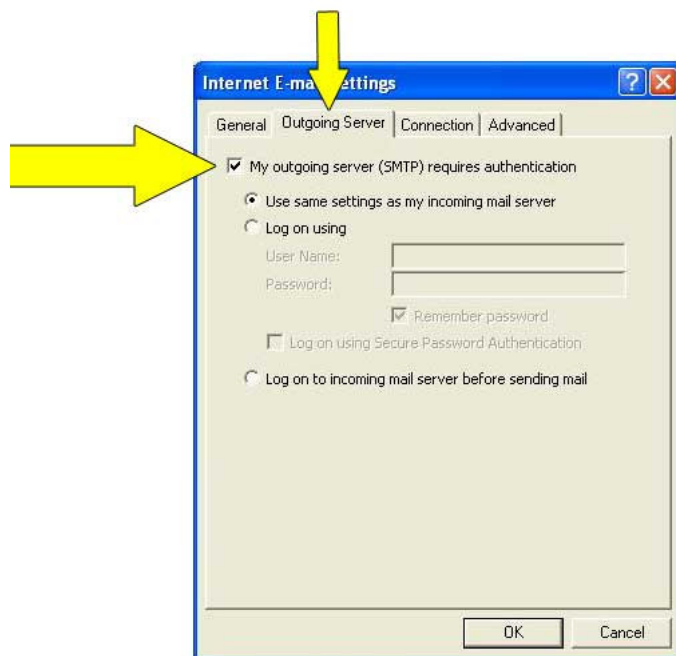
Internet E-ma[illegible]ettings

General | Outgoing Server | Connection | Advanced

My outgoing server (SMTP) requires authentication

Use same settings as my incoming mail server

Log on using

User Name:

Password:

Remember password

Log on using Secure Password Authentication

Log on to incoming mail server before sending mail

OK

Cancel